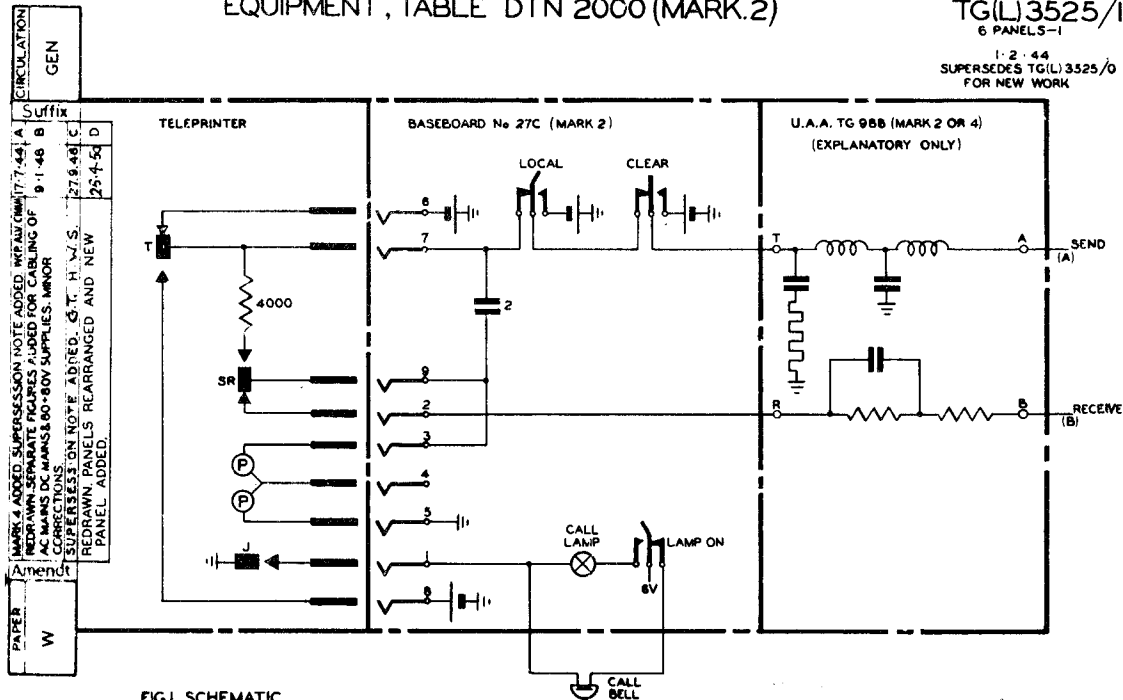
EQUIPMENT, TABLE DTN 2000 (MARK.2)

TG(L)3525/1
6 PANELS-1

1·2·44
SUPERSEDES TG(L) 3525/0
FOR NEW WORK

CIRCULATION GEN

Suffix

| | | |
|---|---|---|
| A | MARK 4 ADDED. SUPERSESSION NOTE ADDED. | 17·7·44 |
| B | REDRAWN. SEPARATE FIGURES ADDED FOR CABLING OF AC MAINS DC MAINS & 80+80V SUPPLIES. MINOR CORRECTIONS. | 9·1·48 |
| C | SUPERSESSION NOTE ADDED. G.T. H.W.S. | 27·9·48 |
| D | REDRAWN. PANELS REARRANGED AND NEW PANEL ADDED. | 25·4·50 |

Amendt

PAPER W

TELEPRINTER

BASEBOARD No 27C (MARK 2)

U.A.A. TG 988 (MARK 2 OR 4)
(EXPLANATORY ONLY)

LOCAL

CLEAR

T

4000

SR

P

P

J

6

7

2

9

2

3

4

5

1

8

T

A

SEND
(A)

R

B

RECEIVE
(B)

CALL LAMP

LAMP ON

6V

CALL BELL

FIG.1 SCHEMATIC